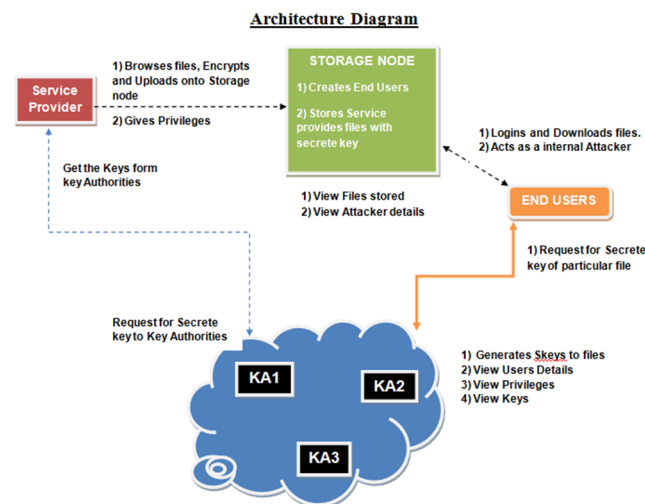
Architecture Diagram

Service Provider

1) Browses files, Encrypts and Uploads onto Storage node

2) Gives Privileges

STORAGE NODE

1) Creates End Users

2) Stores Service provides files with secrete key

1) Logins and Downloads files.
2) Acts as a internal Attacker

Get the Keys form key Authorities

1) View Files stored
2) View Attacker details

END USERS

1) Request for Secrete key of particular file

Request for Secrete key to Key Authorities

KA1

KA2

KA3

1) Generates Skeys to files
2) View Users Details
3) View Privileges
4) View Keys